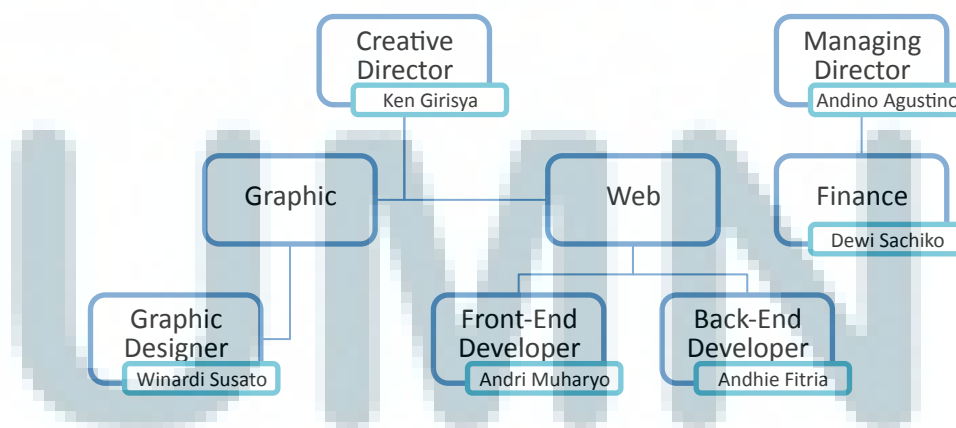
Creative Director
Ken Girisya

Managing Director
Andino Agustino

Graphic

Web

Finance
Dewi Sachiko

Graphic Designer
Winardi Susato

Front-End Developer
Andri Muharyo

Back-End Developer
Andhie Fitria